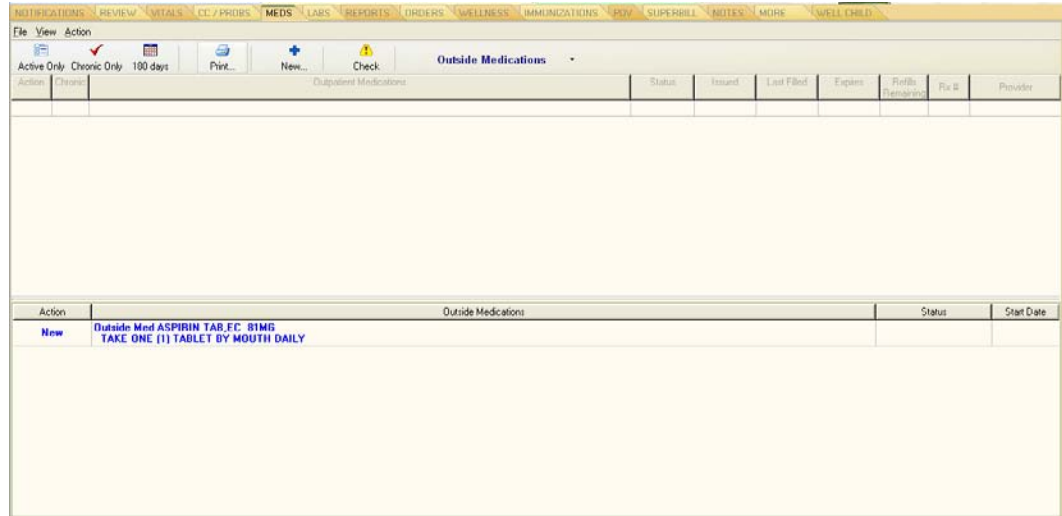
NOTIFICATIONS REVIEW VITALS CC / PROBS MEDS LABS REPORTS ORDERS WELLNESS IMMUNIZATIONS POV SUPERBILL NOTES MORE WELL CHILD

File View Action

Active Only Chronic Only 180 days Print... New... Check Outside Medications

| Action | Chronic | Outpatient Medications | Status | Issued | Last Filled | Expires | Refills Remaining | Rx # | Provider |
|---|---|---|---|---|---|---|---|---|---|
| | | | | | | | | | |

| Action | Outside Medications | Status | Start Date |
|---|---|---|---|
| New | Outside Med ASPIRIN TAB,EC 81MG TAKE ONE (1) TABLET BY MOUTH DAILY | | |